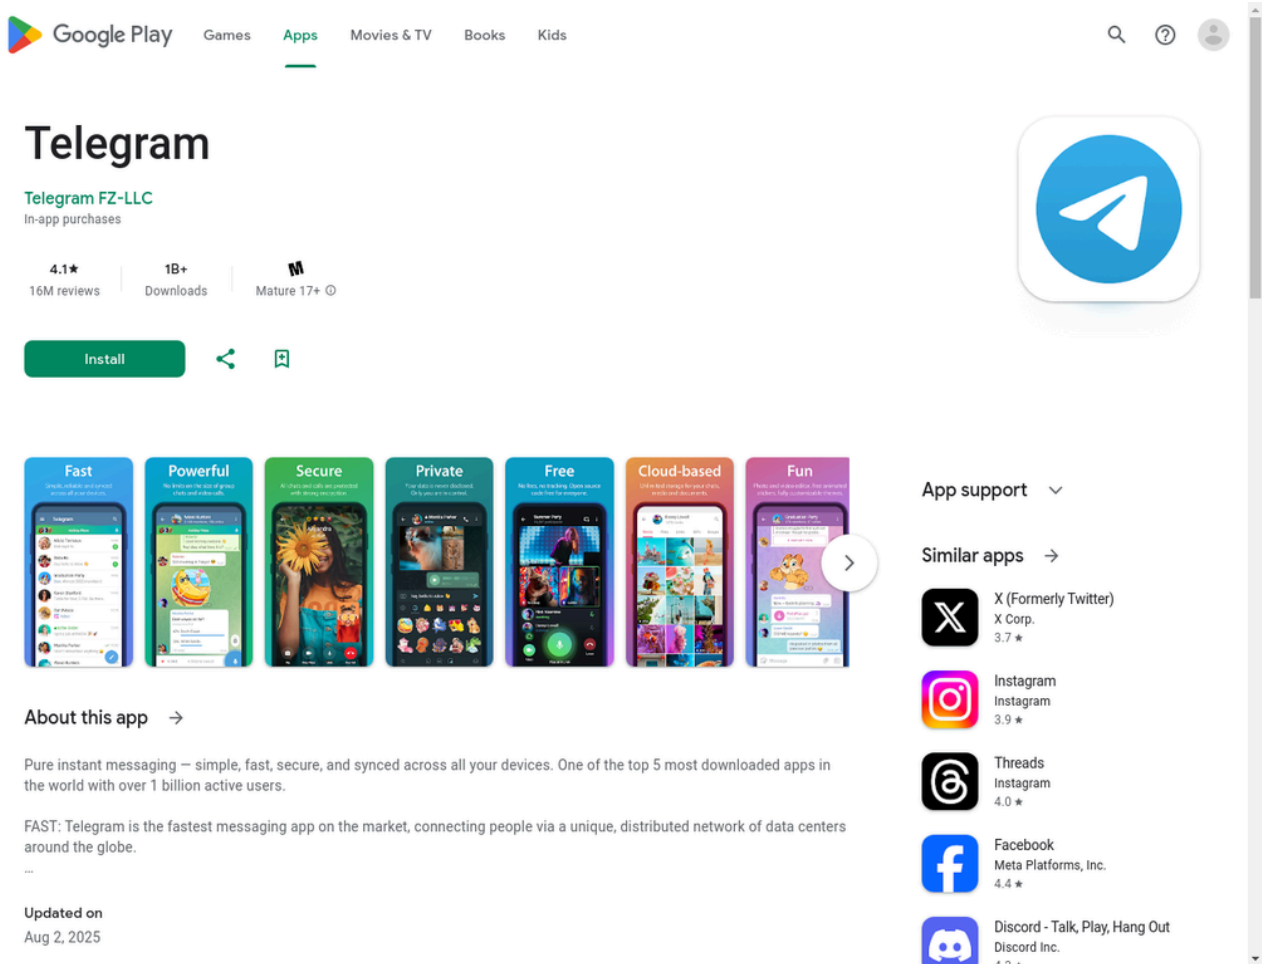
Google Play Games Apps Movies & TV Books Kids

Telegram

Telegram FZ-LLC
In-app purchases

4.1★
16M reviews

1B+
Downloads

Mature 17+ ⓘ

Install

Fast

Powerful

Secure

Private

Free

Cloud-based

Fun

App support

Similar apps →

X (Formerly Twitter)
X Corp.
3.7 ★

Instagram
Instagram
3.9 ★

Threads
Instagram
4.0 ★

Facebook
Meta Platforms, Inc.
4.4 ★

Discord - Talk, Play, Hang Out
Discord Inc.

About this app →

Pure instant messaging — simple, fast, secure, and synced across all your devices. One of the top 5 most downloaded apps in the world with over 1 billion active users.

FAST: Telegram is the fastest messaging app on the market, connecting people via a unique, distributed network of data centers around the globe.

...

Updated on
Aug 2, 2025